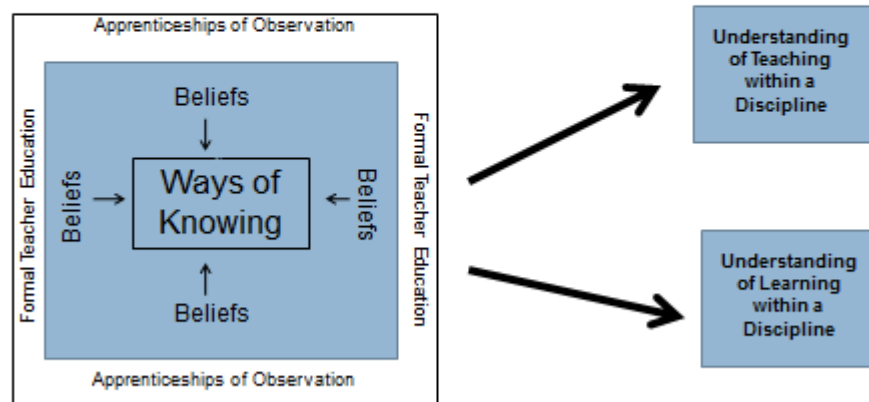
Apprenticeships of Observation

Formal Teacher Education

Beliefs

Beliefs

Ways of Knowing

Beliefs

Beliefs

Formal Teacher Education

Apprenticeships of Observation

Understanding of Teaching within a Discipline

Understanding of Learning within a Discipline